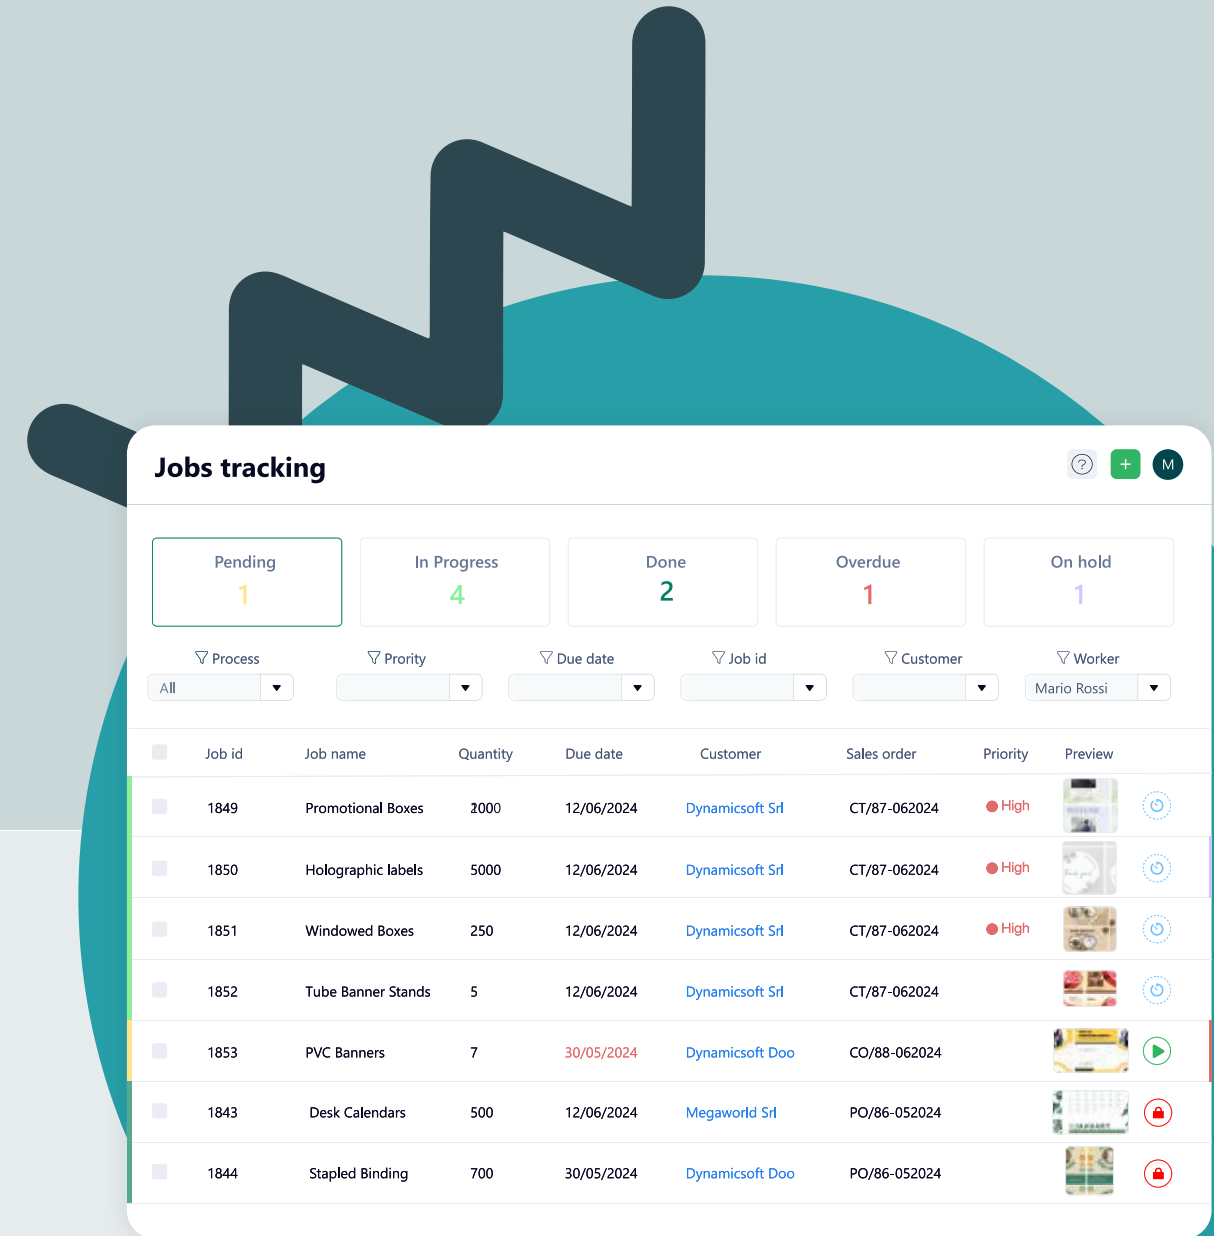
Jobs tracking

?

+

M

Pending
1

In Progress
4

Done
2

Overdue
1

On hold
1

Process
All

Prority

Due date

Job id

Customer

Worker
Mario Rossi

| Job id | Job name | Quantity | Due date | Customer | Sales order | Priority | Preview |
|---|---|---|---|---|---|---|---|
| 1849 | Promotional Boxes | 2000 | 12/06/2024 | Dynamicsoft Srl | CT/87-062024 | High | |
| 1850 | Holographic labels | 5000 | 12/06/2024 | Dynamicsoft Srl | CT/87-062024 | High | |
| 1851 | Windowed Boxes | 250 | 12/06/2024 | Dynamicsoft Srl | CT/87-062024 | High | |
| 1852 | Tube Banner Stands | 5 | 12/06/2024 | Dynamicsoft Srl | CT/87-062024 | | |
| 1853 | PVC Banners | 7 | 30/05/2024 | Dynamicsoft Doo | CO/88-062024 | | |
| 1843 | Desk Calendars | 500 | 12/06/2024 | Megaworld Srl | PO/86-052024 | | |
| 1844 | Stapled Binding | 700 | 30/05/2024 | Dynamicsoft Doo | PO/86-052024 | | |